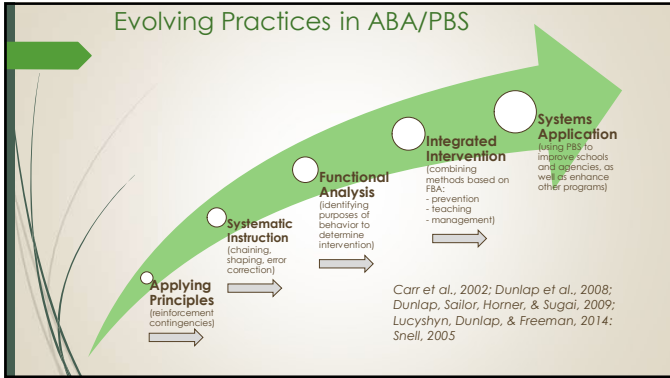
Evolving Practices in ABA/PBS

Applying Principles
(reinforcement contingencies)

Systematic Instruction
(chaining, shaping, error correction)

Functional Analysis
(identifying purposes of behavior to determine intervention)

Integrated Intervention
(combining methods based on FBA:
- prevention
- teaching
- management)

Systems Application
(using PBS to improve schools and agencies, as well as enhance other programs)

Carr et al., 2002; Dunlap et al., 2008; Dunlap, Sailor, Horner, & Sugai, 2009; Lucyshyn, Dunlap, & Freeman, 2014: Snell, 2005